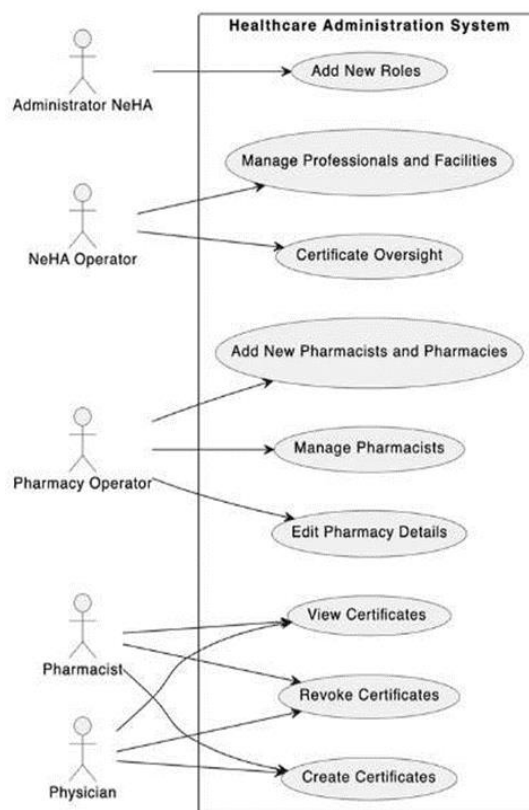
Healthcare Administration System

Administrator NeHA

Add New Roles

Manage Professionals and Facilities

NeHA Operator

Certificate Oversight

Add New Pharmacists and Pharmacies

Manage Pharmacists

Pharmacy Operator

Edit Pharmacy Details

View Certificates

Pharmacist

Revoke Certificates

Physician

Create Certificates